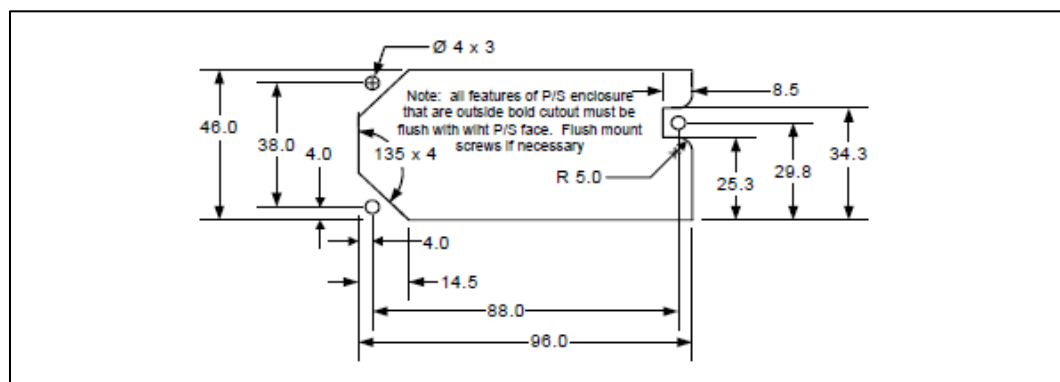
Ø 4 x 3

Note: all features of P/S enclosure that are outside bold cutout must be flush with wiht P/S face. Flush mount screws if necessary

8.5

46.0

38.0

4.0

135 x 4

R 5.0

25.3

29.8

34.3

4.0

14.5

88.0

96.0